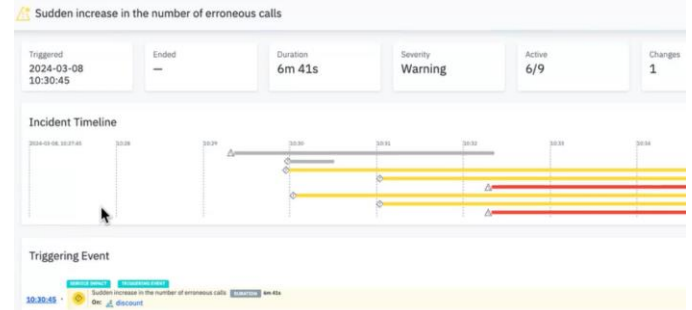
Sudden increase in the number of erroneous calls

| Triggered | Ended | Duration | Severity | Active | Changes |
|---|---|---|---|---|---|
| 2024-03-08 10:30:45 | — | 6m 41s | Warning | 6/9 | 1 |

Incident Timeline

2024-03-08, 10:27:45 10:28 10:29 10:30 10:31 10:32 10:33 10:34

Triggering Event

SERVICE IMPACT TRIGGERING EVENT

10:30:45 · Sudden increase in the number of erroneous calls DURATION 6m 41s

On: discount